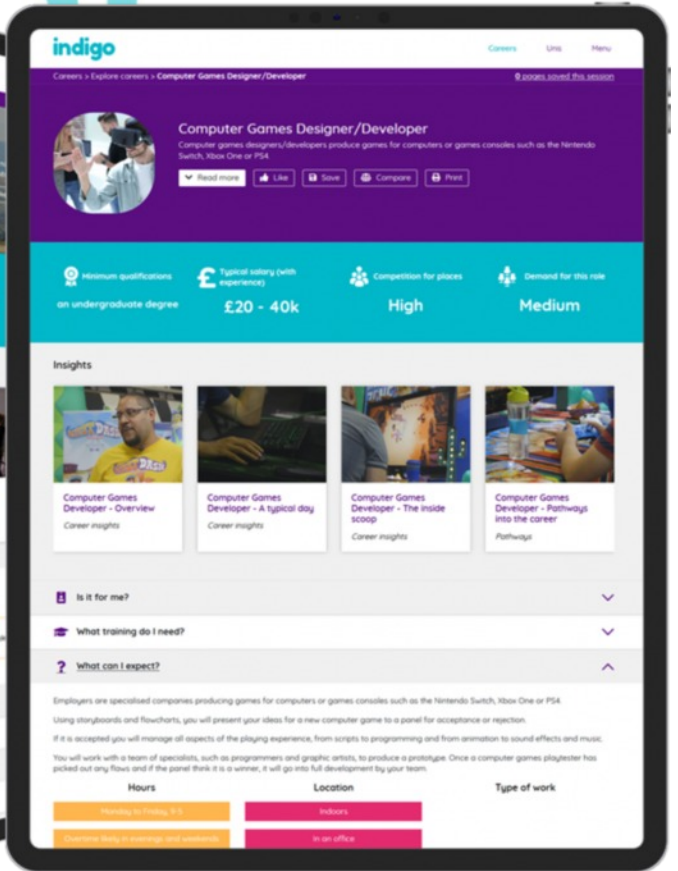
indigo

Careers Unis Menu

Careers > Explore careers > Computer Games Designer/Developer

0 pages saved this session

Computer Games Designer/Developer

Computer games designers/developers produce games for computers or games consoles such as the Nintendo Switch, Xbox One or PS4

Read more Like Save Compare Print

Minimum qualifications
an undergraduate degree

Typical salary (with experience)
£20 - 40k

Competition for places
High

Demand for this role
Medium

Insights

Computer Games Developer - Overview
Career insights

Computer Games Developer - A typical day
Career insights

Computer Games Developer - The inside scoop
Career insights

Computer Games Developer - Pathways into the career
Pathways

Is it for me?

What training do I need?

What can I expect?

Employers are specialised companies producing games for computers or games consoles such as the Nintendo Switch, Xbox One or PS4.

Using storyboards and flowcharts, you will present your ideas for a new computer game to a panel for acceptance or rejection.

If it is accepted you will manage all aspects of the playing experience, from scripts to programming and from animation to sound effects and music.

You will work with a team of specialists, such as programmers and graphic artists, to produce a prototype. Once a computer games playtester has picked out any flaws and if the panel think it is a winner, it will go into full development by your team.

Hours
Monday to Friday, 9-5
Overtime likely in evenings and weekends

Location
Indoors
In an office

Type of work